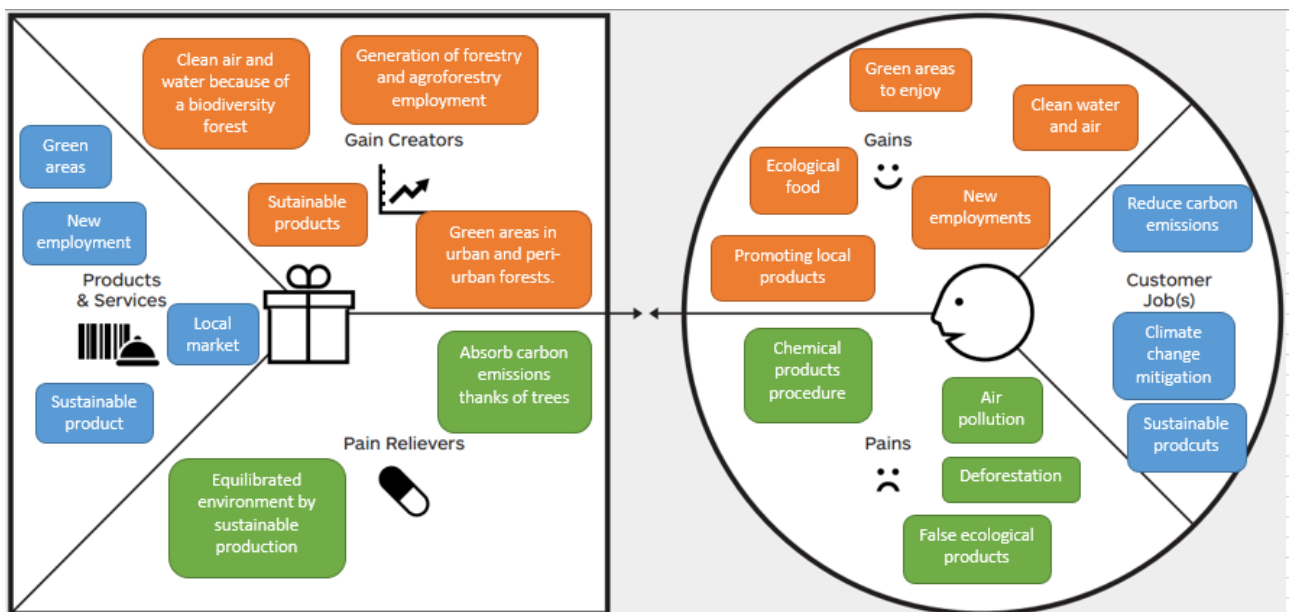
Clean air and water because of a biodiversity forest

Generation of forestry and agroforestry employment

Gain Creators

Green areas

New employment

Sutainable products

Green areas in urban and peri-urban forests.

Products & Services

Local market

Absorb carbon emissions thanks of trees

Sustainable product

Pain Relievers

Equilibrated environment by sustainable production

Green areas to enjoy

Clean water and air

Gains

Ecological food

New employments

Reduce carbon emissions

Promoting local products

Customer Job(s)

Climate change mitigation

Chemical products procedure

Air pollution

Sustainable prodcuts

Pains

Deforestation

False ecological products